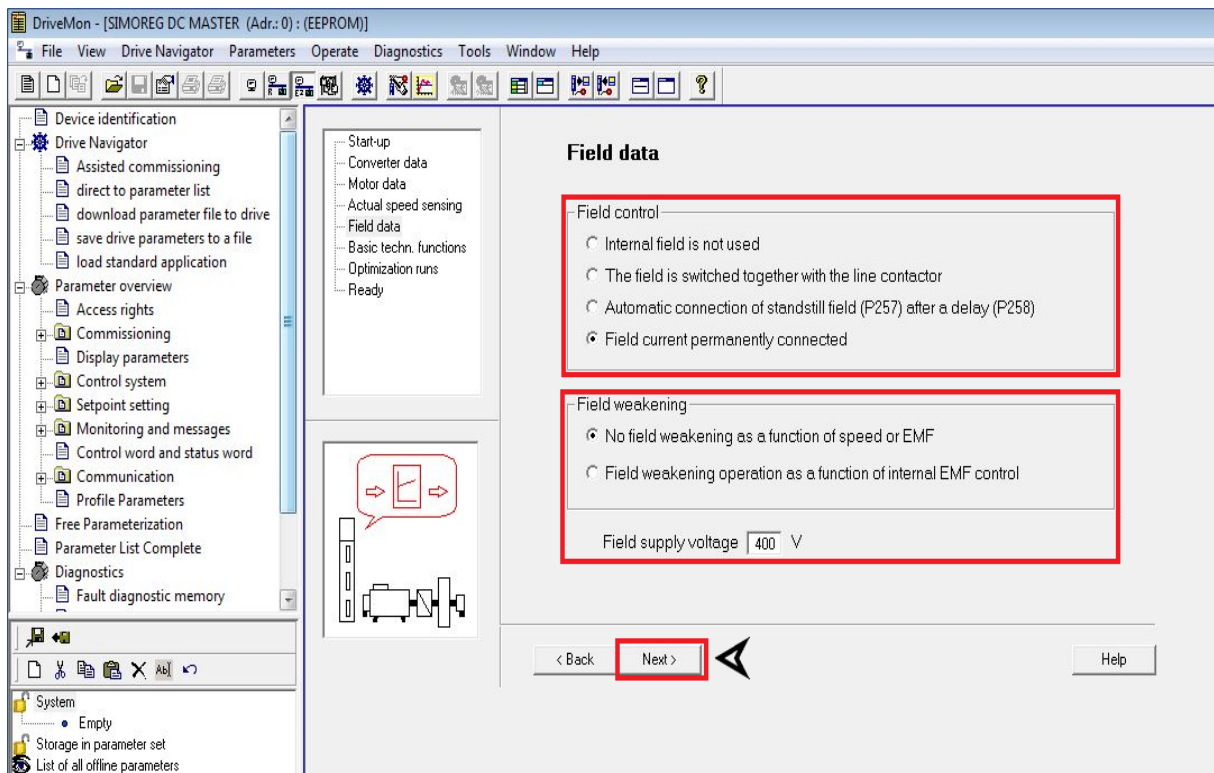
DriveMon - [SIMOREG DC MASTER (Adr.: 0) : (EEPROM)]

File View Drive Navigator Parameters Operate Diagnostics Tools Window Help

Device identification
Drive Navigator
Assisted commissioning
direct to parameter list
download parameter file to drive
save drive parameters to a file
load standard application
Parameter overview
Access rights
Commissioning
Display parameters
Control system
Setpoint setting
Monitoring and messages
Control word and status word
Communication
Profile Parameters
Free Parameterization
Parameter List Complete
Diagnostics
Fault diagnostic memory

System
Empty
Storage in parameter set
List of all offline parameters

Start-up
Converter data
Motor data
Actual speed sensing
Field data
Basic techn. functions
Optimization runs
Ready

Field data

Field control
Internal field is not used
The field is switched together with the line contactor
Automatic connection of standstill field (P257) after a delay (P258)
Field current permanently connected

Field weakening
No field weakening as a function of speed or EMF
Field weakening operation as a function of internal EMF control

Field supply voltage 400 V

< Back
Next >
Help